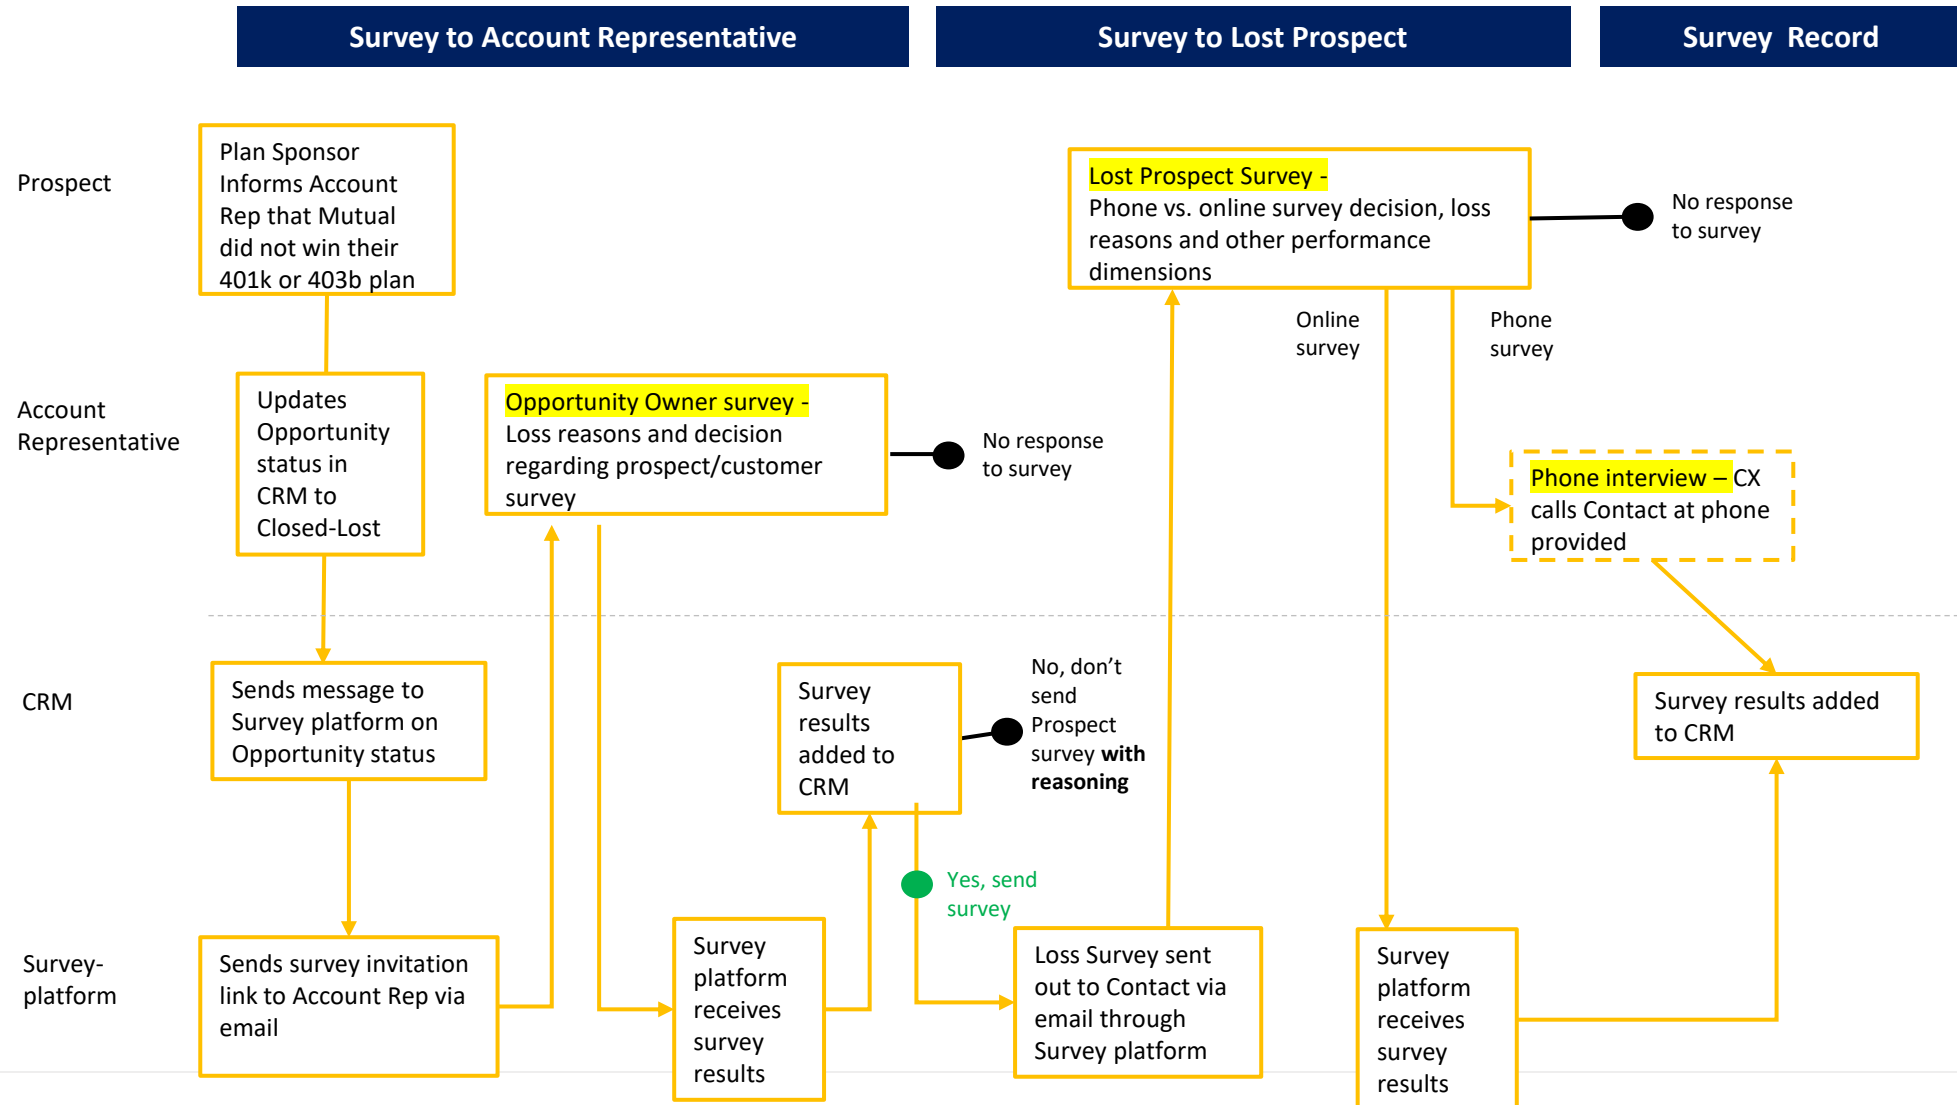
Survey to Account Representative

Survey to Lost Prospect

Survey Record

Prospect

Plan Sponsor Informs Account Rep that Mutual did not win their 401k or 403b plan

Lost Prospect Survey - Phone vs. online survey decision, loss reasons and other performance dimensions

No response to survey

Online survey

Phone survey

Account Representative

Updates Opportunity status in CRM to Closed-Lost

Opportunity Owner survey - Loss reasons and decision regarding prospect/customer survey

No response to survey

Phone interview – CX calls Contact at phone provided

CRM

Sends message to Survey platform on Opportunity status

Survey results added to CRM

No, don't send Prospect survey with reasoning

Survey results added to CRM

Yes, send survey

Survey-platform

Sends survey invitation link to Account Rep via email

Survey platform receives survey results

Loss Survey sent out to Contact via email through Survey platform

Survey platform receives survey results